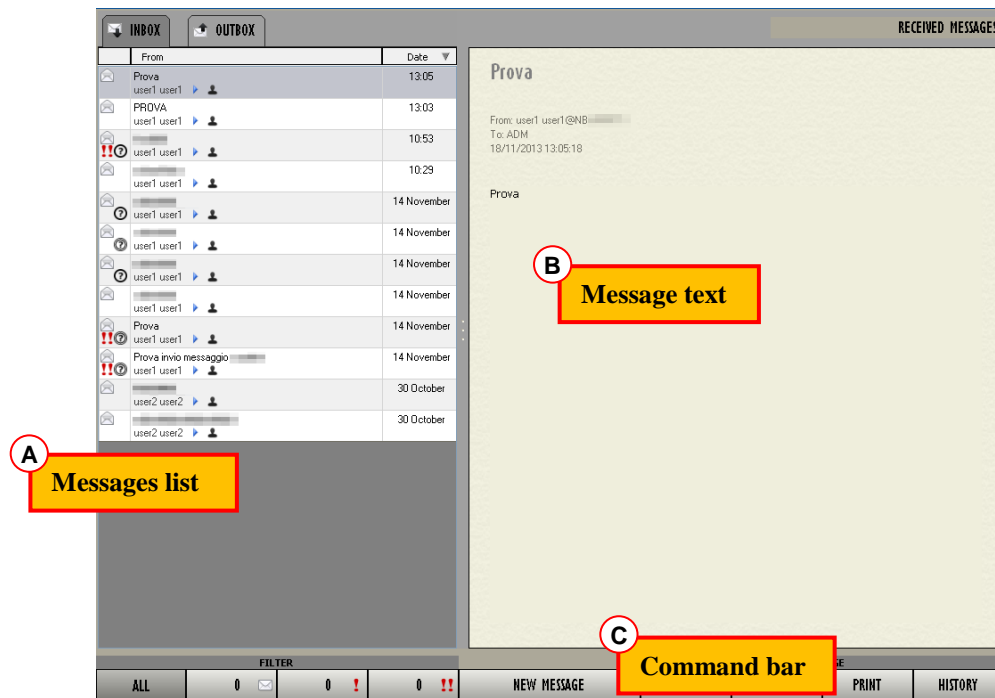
INBOX OUTBOX RECEIVED MESSAGES

| From | Date |
|---|---|
| Prova user1 user1 | 13:05 |
| PROVA user1 user1 | 13:03 |
| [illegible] user1 user1 | 10:53 |
| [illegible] user1 user1 | 10:29 |
| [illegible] user1 user1 | 14 November |
| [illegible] user1 user1 | 14 November |
| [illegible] user1 user1 | 14 November |
| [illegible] user1 user1 | 14 November |
| Prova user1 user1 | 14 November |
| Prova invio messaggio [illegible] user1 user1 | 14 November |
| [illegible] user2 user2 | 30 October |
| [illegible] user2 user2 | 30 October |

Prova

From: user1 user1@NB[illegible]
To: ADM
18/11/2013 13:05:18

Prova

A Messages list

B Message text

C Command bar

FILTER

ALL 0 0 ! 0 !! NEW MESSAGE PRINT HISTORY